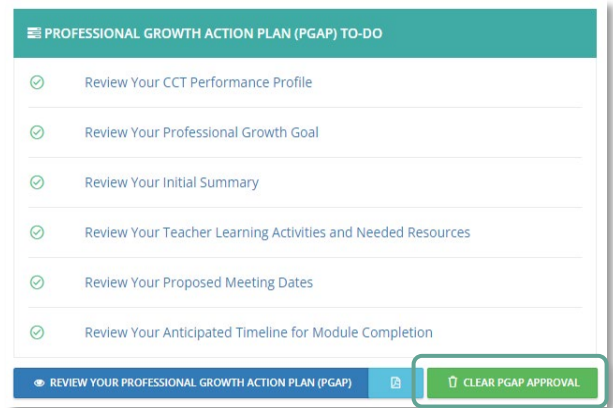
PROFESSIONAL GROWTH ACTION PLAN (PGAP) TO-DO

Review Your CCT Performance Profile

Review Your Professional Growth Goal

Review Your Initial Summary

Review Your Teacher Learning Activities and Needed Resources

Review Your Proposed Meeting Dates

Review Your Anticipated Timeline for Module Completion

REVIEW YOUR PROFESSIONAL GROWTH ACTION PLAN (PGAP)

CLEAR PGAP APPROVAL